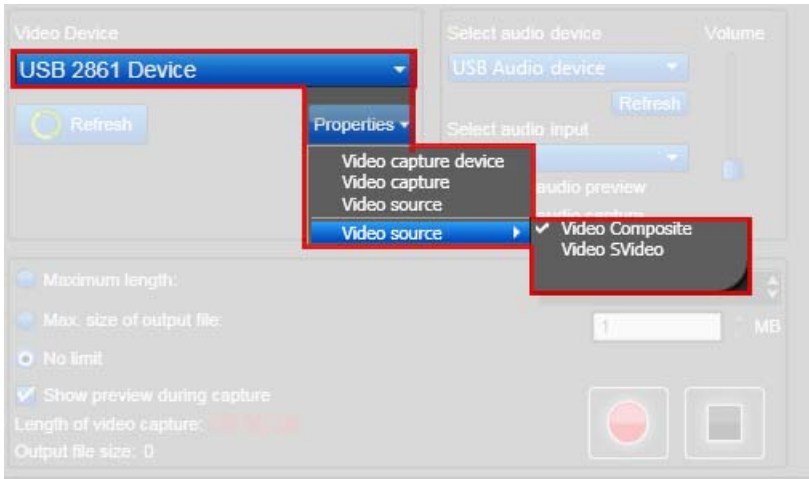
Video Device

USB 2861 Device

Refresh

Properties

Video capture device
Video capture
Video source
Video source

Video Composite
Video SVideo

Select audio device

Volume

USB Audio device

Refresh

Select audio input

audio preview

audio capture

Maximum length:

Max. size of output file:

1

MB

No limit

Show preview during capture

Length of video capture: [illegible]

Output file size: 0